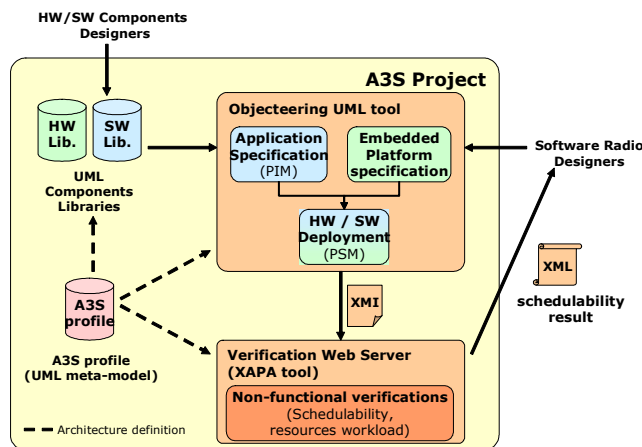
HW/SW Components Designers

A3S Project

HW Lib.

SW Lib.

UML Components Libraries

Objecteering UML tool

Application Specification (PIM)

Embedded Platform specification

HW / SW Deployment (PSM)

Software Radio Designers

XML

schedulability result

XMI

A3S profile

A3S profile (UML meta-model)

Verification Web Server (XAPA tool)

Non-functional verifications (Schedulability, resources workload)

Architecture definition